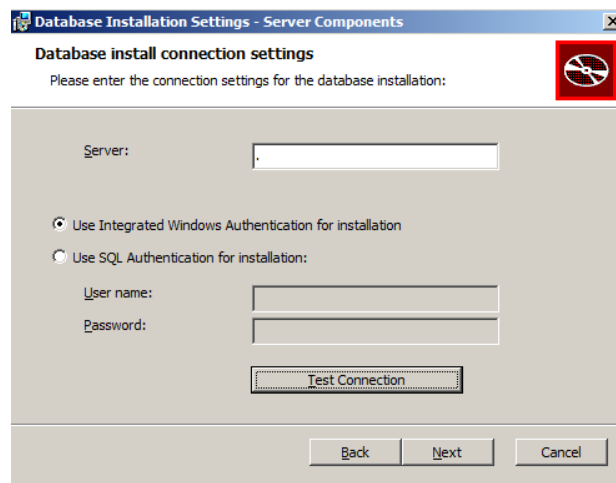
Database Installation Settings - Server Components

Database install connection settings

Please enter the connection settings for the database installation:

Server: .

Use Integrated Windows Authentication for installation

Use SQL Authentication for installation:

User name:

Password:

Test Connection

Back Next Cancel